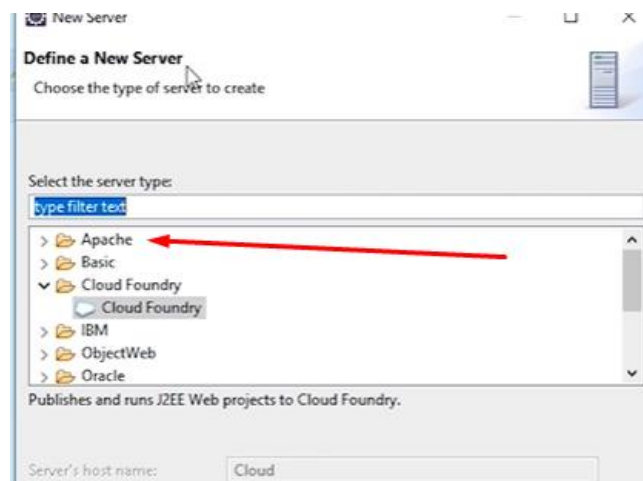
New Server

Define a New Server

Choose the type of server to create

Select the server type:

type filter text

Apache
Basic
Cloud Foundry
Cloud Foundry
IBM
ObjectWeb
Oracle

Publishes and runs J2EE Web projects to Cloud Foundry.

Server's host name: Cloud